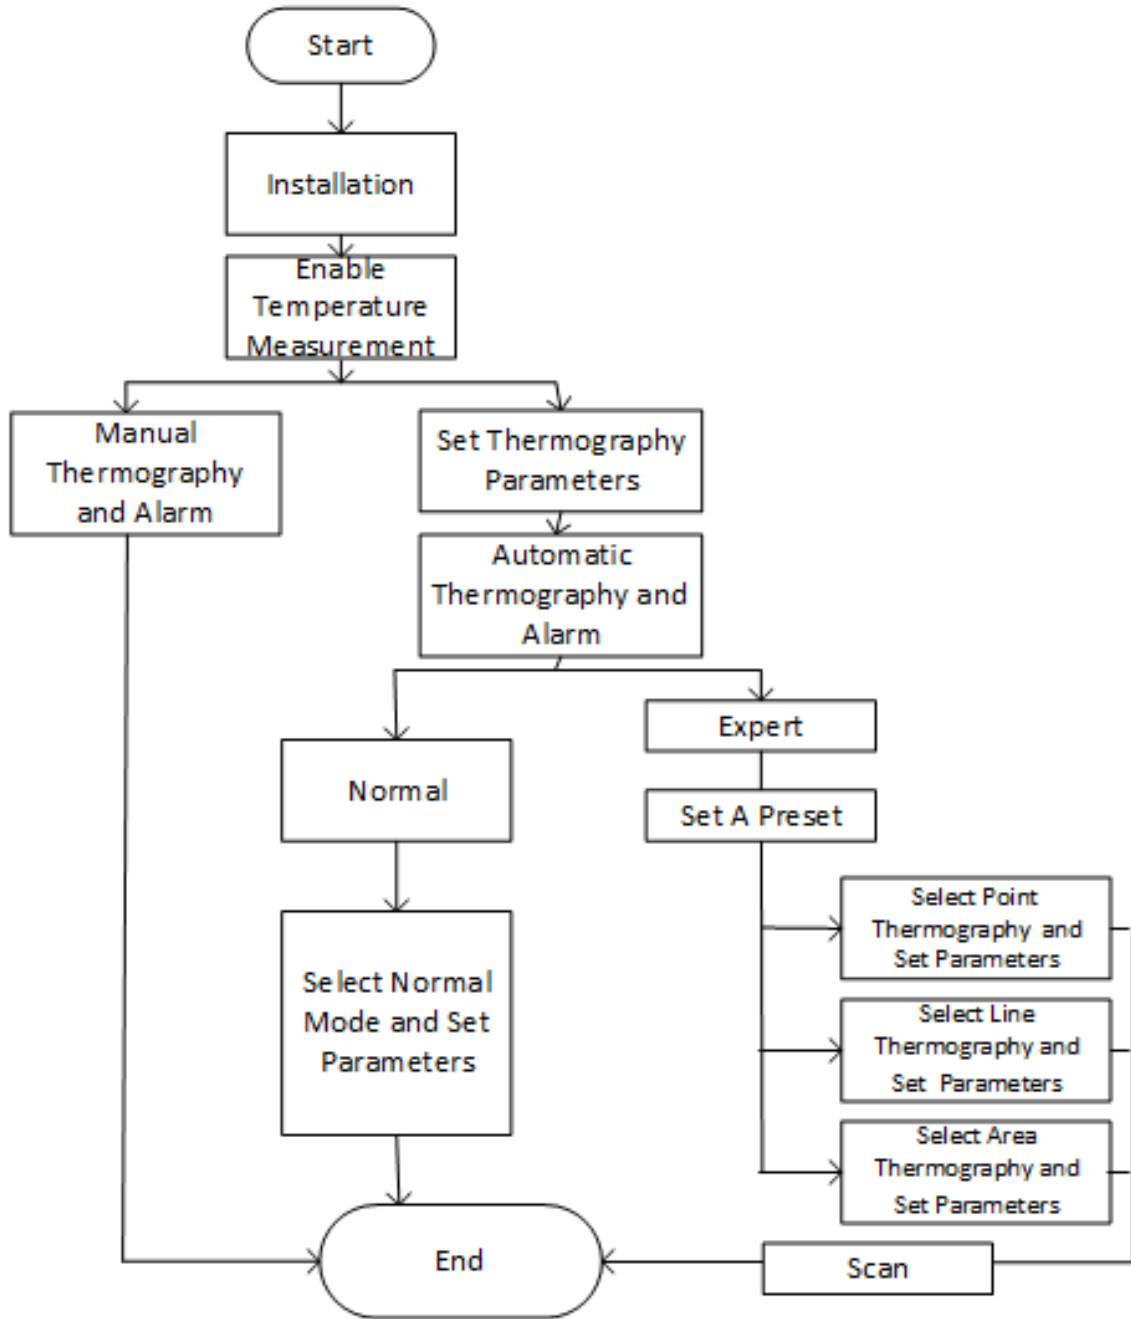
Start

Installation

Enable Temperature Measurement

Manual Thermography and Alarm

Set Thermography Parameters

Automatic Thermography and Alarm

Normal

Expert

Set A Preset

Select Normal Mode and Set Parameters

Select Point Thermography and Set Parameters

Select Line Thermography and Set Parameters

Select Area Thermography and Set Parameters

End

Scan